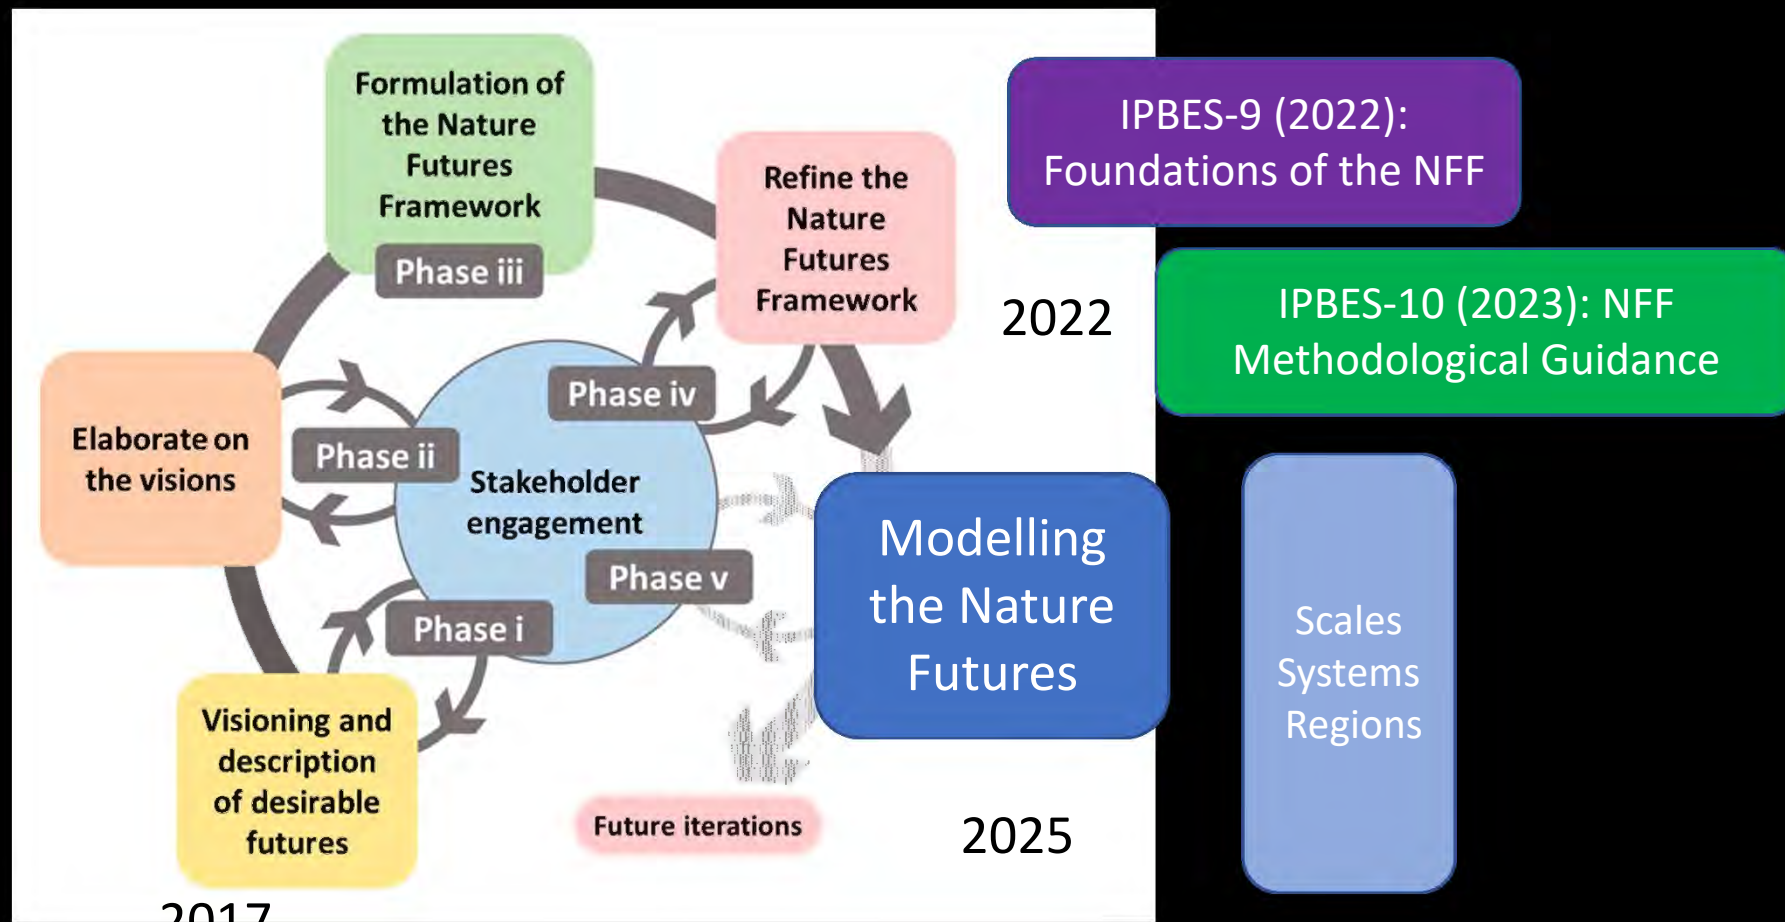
Formulation of the Nature Futures Framework

Phase iii

Refine the Nature Futures Framework

2022

IPBES-9 (2022): Foundations of the NFF

IPBES-10 (2023): NFF Methodological Guidance

Elaborate on the visions

Phase ii

Phase iv

Stakeholder engagement

Phase v

Phase i

Modelling the Nature Futures

Scales Systems Regions

Visioning and description of desirable futures

Future iterations

2025

2017